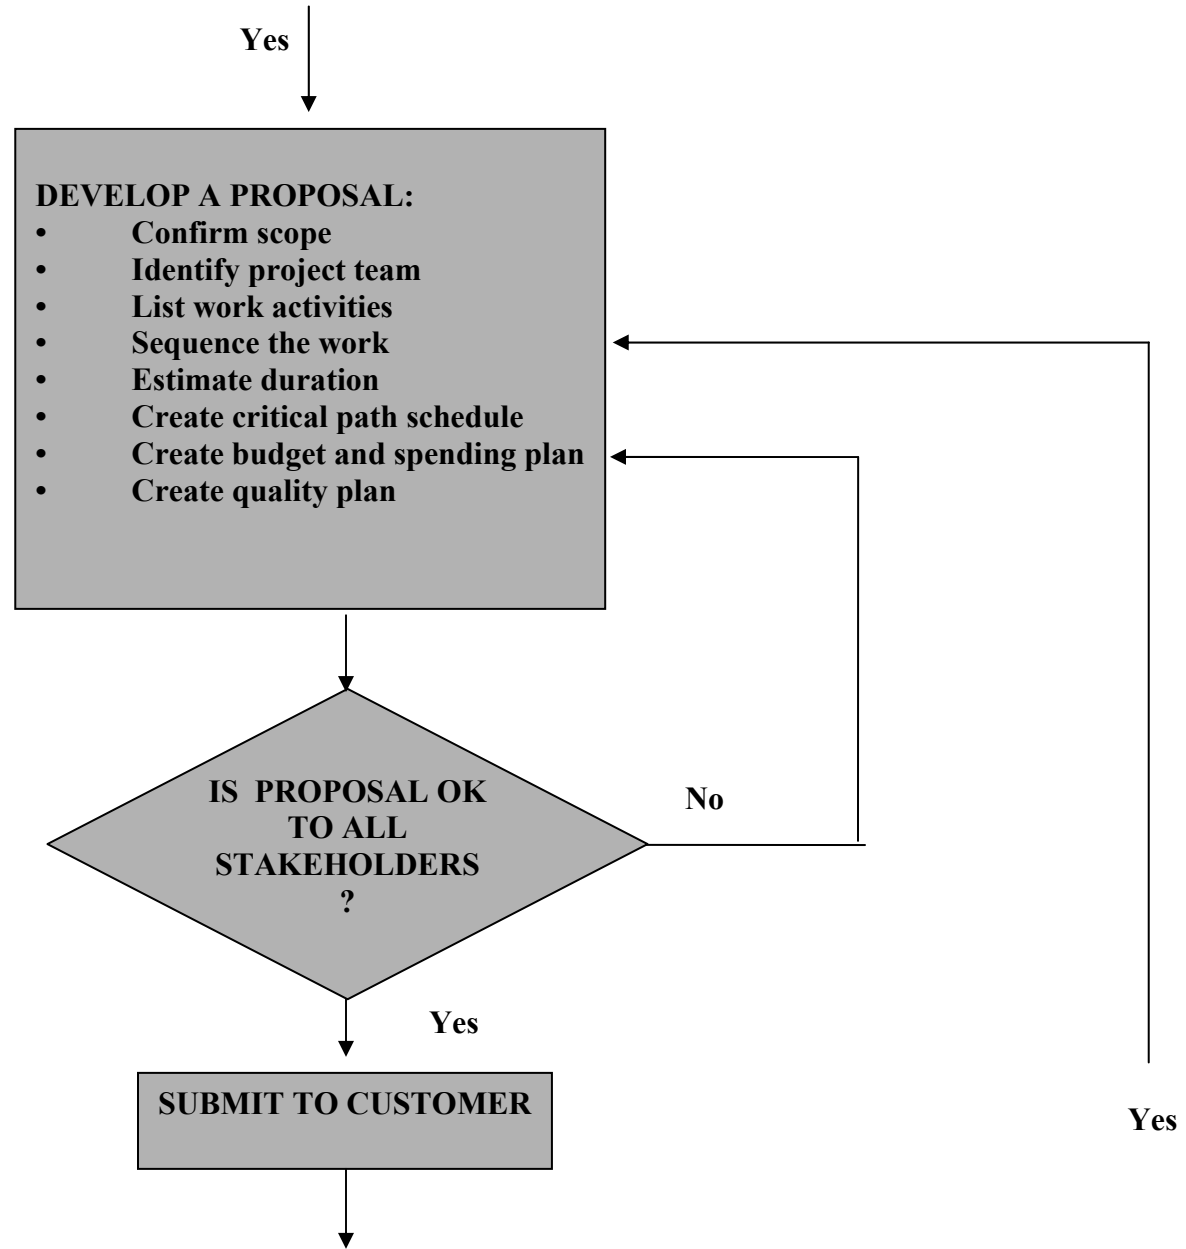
Yes

DEVELOP A PROPOSAL:
- Confirm scope
- Identify project team
- List work activities
- Sequence the work
- Estimate duration
- Create critical path schedule
- Create budget and spending plan
- Create quality plan

IS PROPOSAL OK TO ALL STAKEHOLDERS ?

No

Yes

SUBMIT TO CUSTOMER

Yes